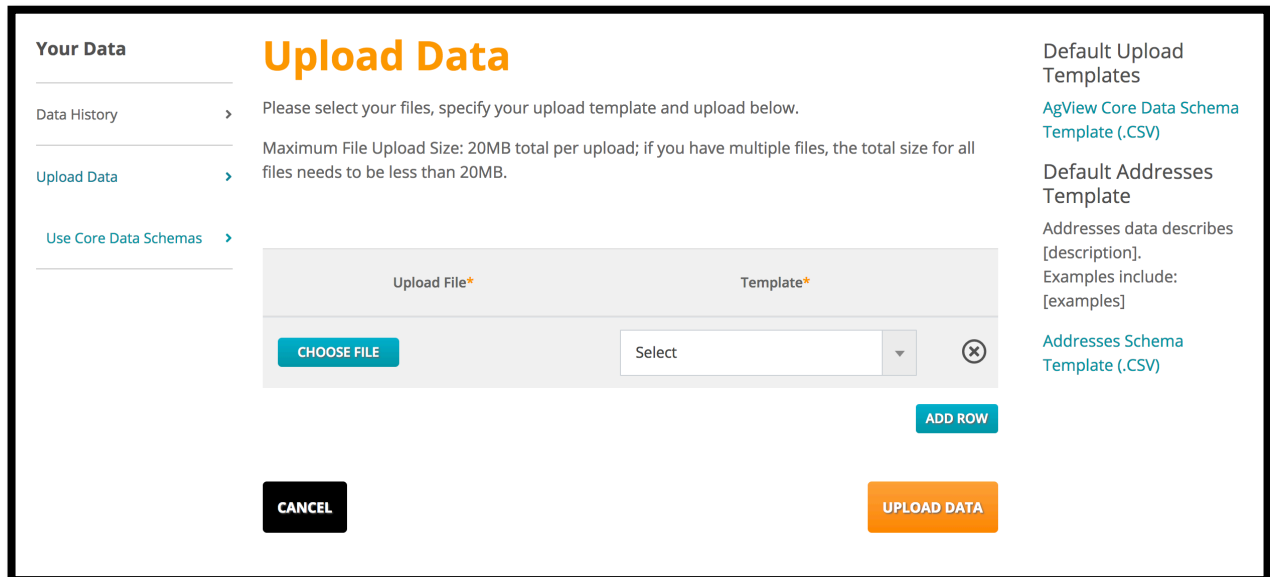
Your Data

Data History ›

Upload Data ›

Use Core Data Schemas ›

Upload Data

Please select your files, specify your upload template and upload below.

Maximum File Upload Size: 20MB total per upload; if you have multiple files, the total size for all files needs to be less than 20MB.

| Upload File* | Template* |
|---|---|
| CHOOSE FILE | Select |

ADD ROW

CANCEL

UPLOAD DATA

Default Upload Templates

AgView Core Data Schema Template (.CSV)

Default Addresses Template

Addresses data describes [description]. Examples include: [examples]

Addresses Schema Template (.CSV)